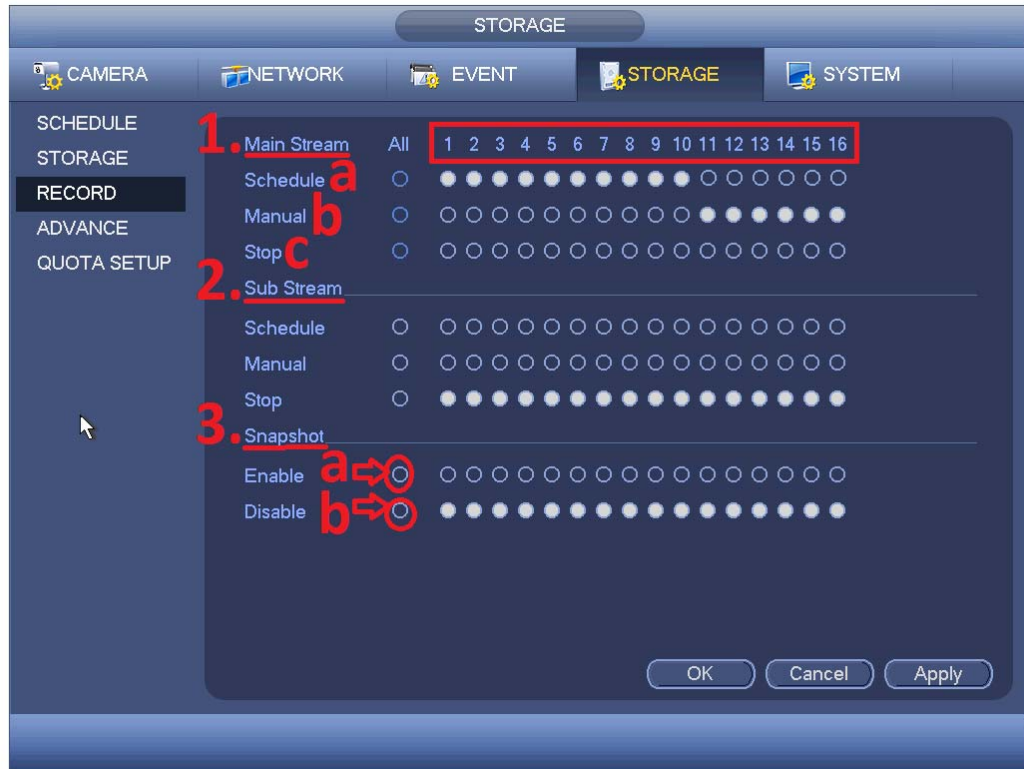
STORAGE

CAMERA
NETWORK
EVENT
STORAGE
SYSTEM

SCHEDULE
STORAGE
RECORD
ADVANCE
QUOTA SETUP

1. Main Stream All 1 2 3 4 5 6 7 8 9 10 11 12 13 14 15 16
Schedule a
Manual b
Stop c
2. Sub Stream
Schedule
Manual
Stop
3. Snapshot
Enable a
Disable b

OK
Cancel
Apply